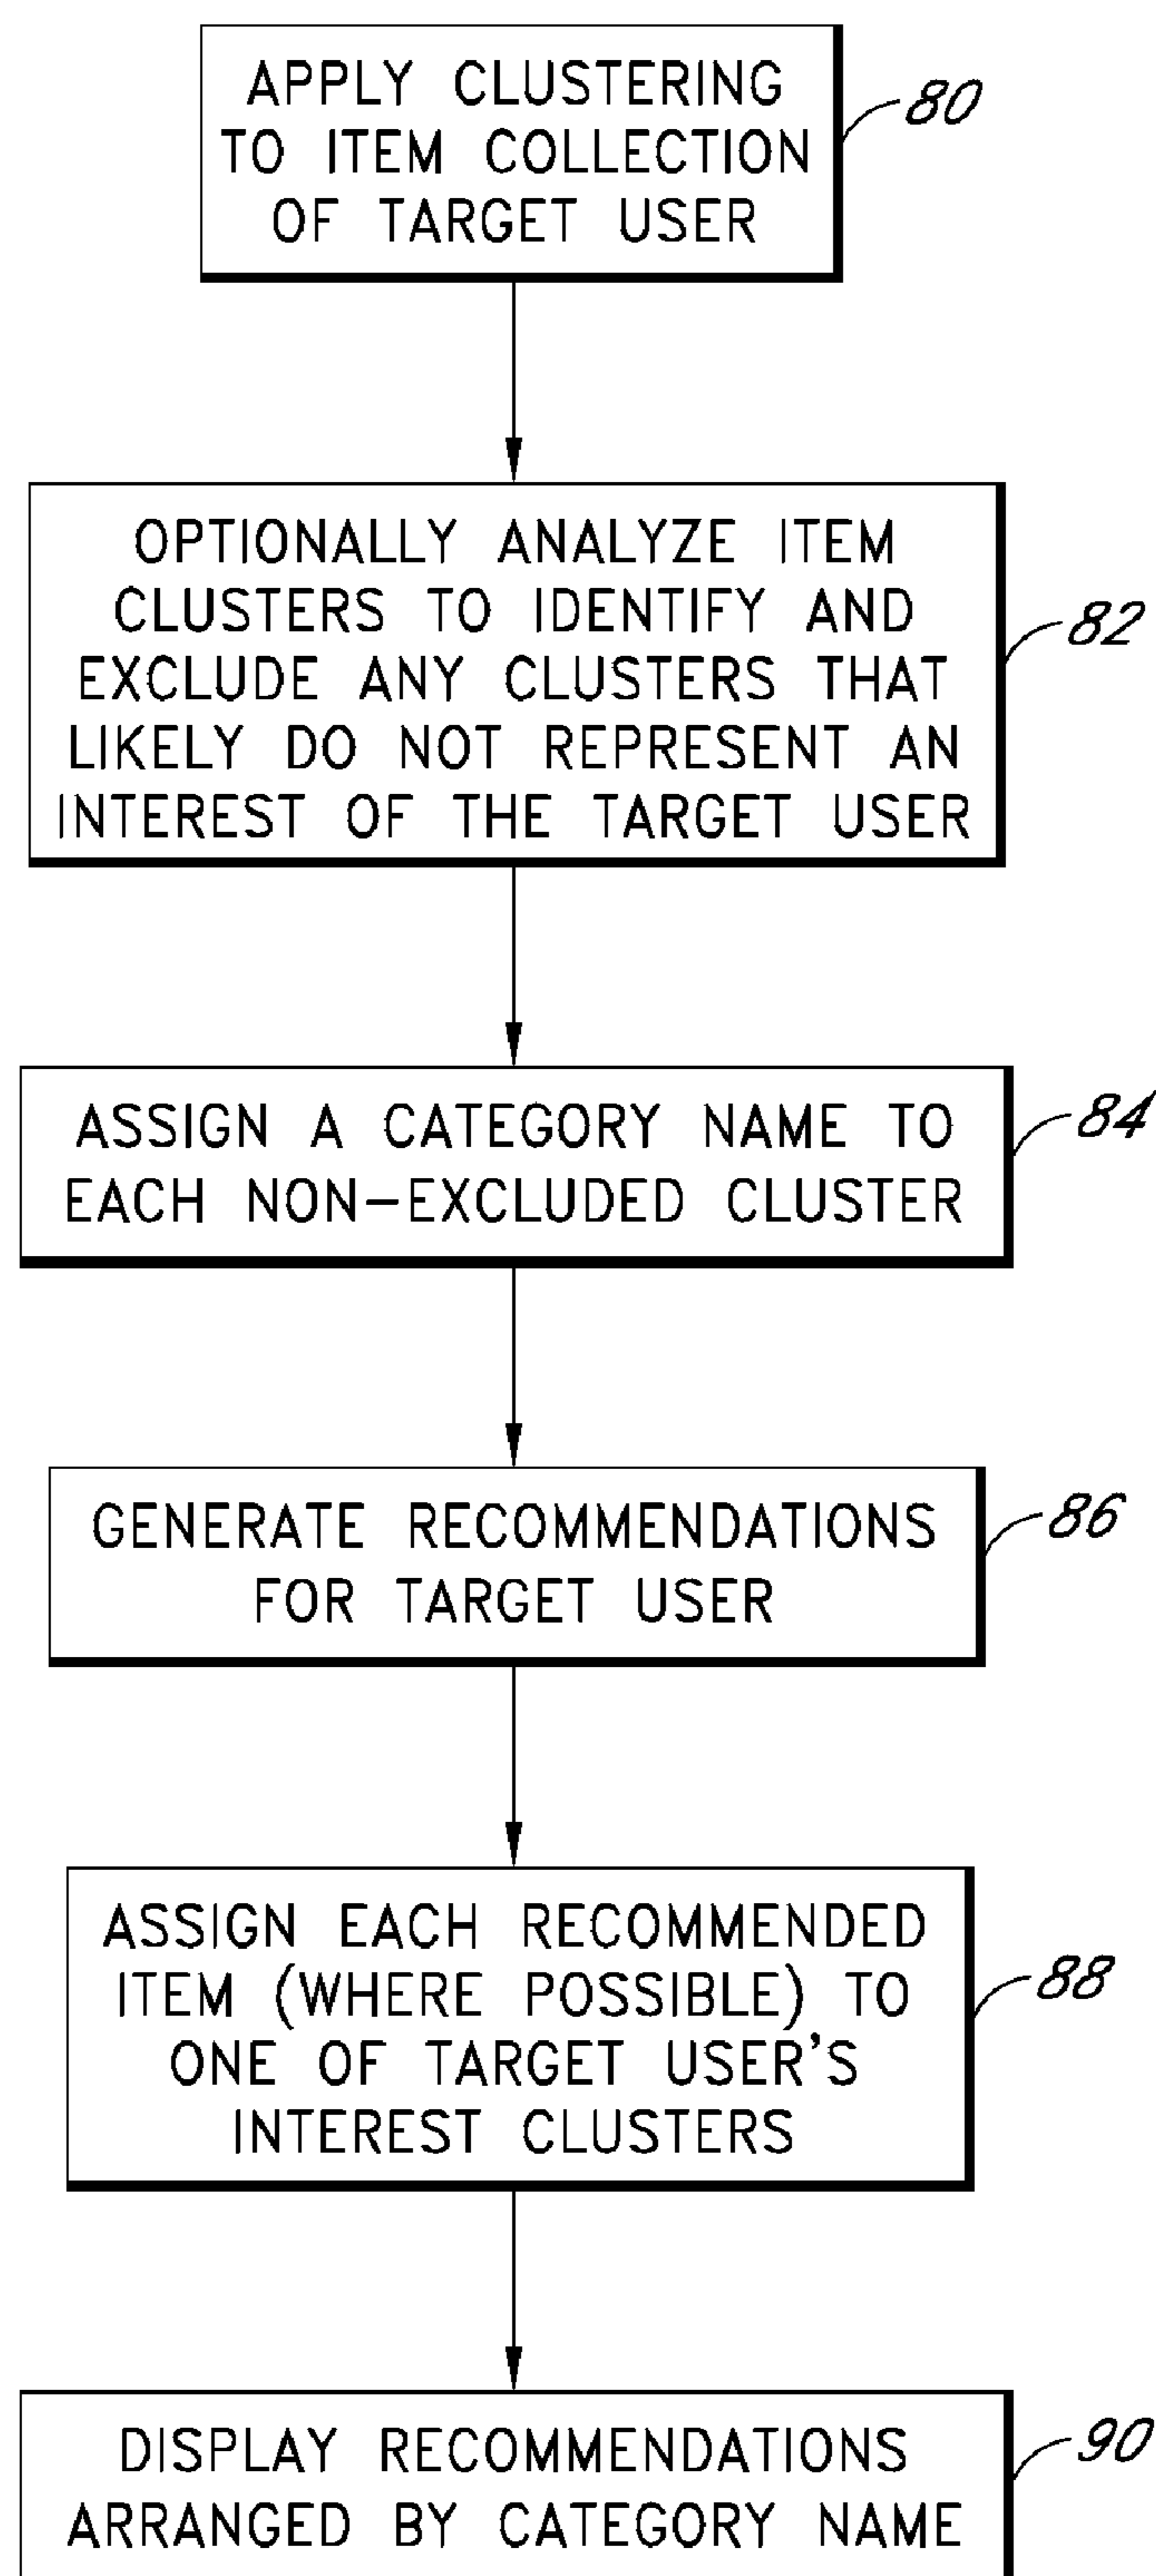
APPLY CLUSTERING TO ITEM COLLECTION OF TARGET USER

80

OPTIONALLY ANALYZE ITEM CLUSTERS TO IDENTIFY AND EXCLUDE ANY CLUSTERS THAT LIKELY DO NOT REPRESENT AN INTEREST OF THE TARGET USER

82

ASSIGN A CATEGORY NAME TO EACH NON-EXCLUDED CLUSTER

84

GENERATE RECOMMENDATIONS FOR TARGET USER

86

ASSIGN EACH RECOMMENDED ITEM (WHERE POSSIBLE) TO ONE OF TARGET USER'S INTEREST CLUSTERS

88

DISPLAY RECOMMENDATIONS ARRANGED BY CATEGORY NAME

90